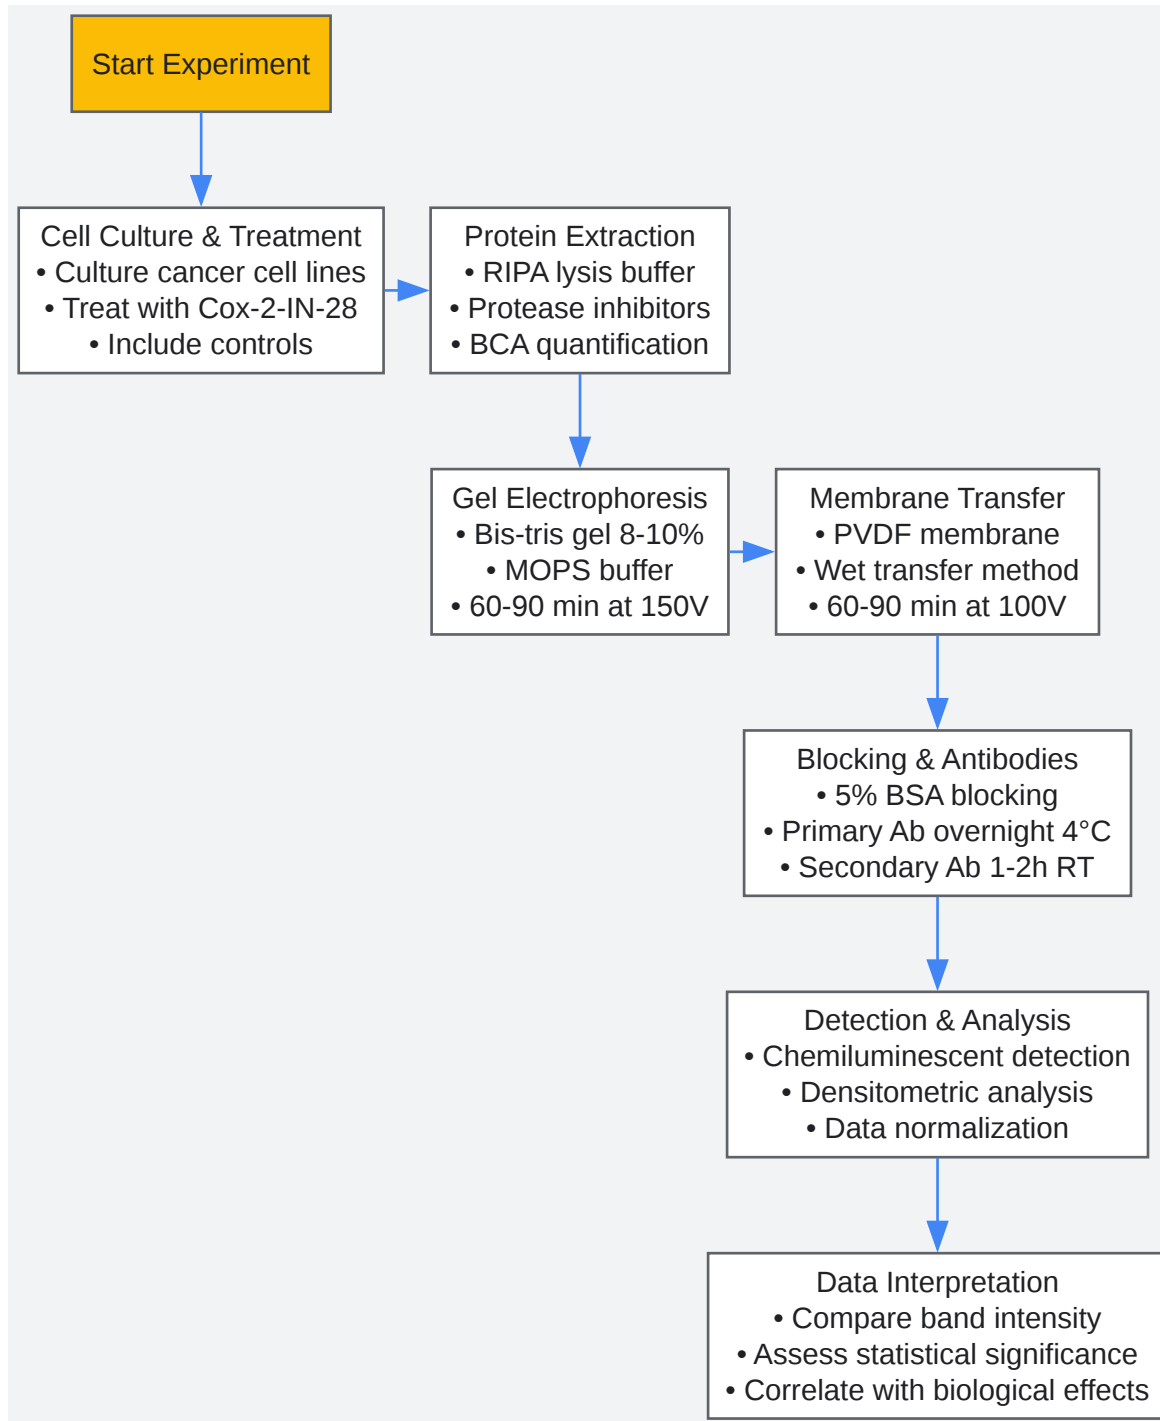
Start Experiment

Cell Culture & Treatment
• Culture cancer cell lines
• Treat with Cox-2-IN-28
• Include controls

Protein Extraction
• RIPA lysis buffer
• Protease inhibitors
• BCA quantification

Gel Electrophoresis
• Bis-tris gel 8-10%
• MOPS buffer
• 60-90 min at 150V

Membrane Transfer
• PVDF membrane
• Wet transfer method
• 60-90 min at 100V

Blocking & Antibodies
• 5% BSA blocking
• Primary Ab overnight 4°C
• Secondary Ab 1-2h RT

Detection & Analysis
• Chemiluminescent detection
• Densitometric analysis
• Data normalization

Data Interpretation
• Compare band intensity
• Assess statistical significance
• Correlate with biological effects